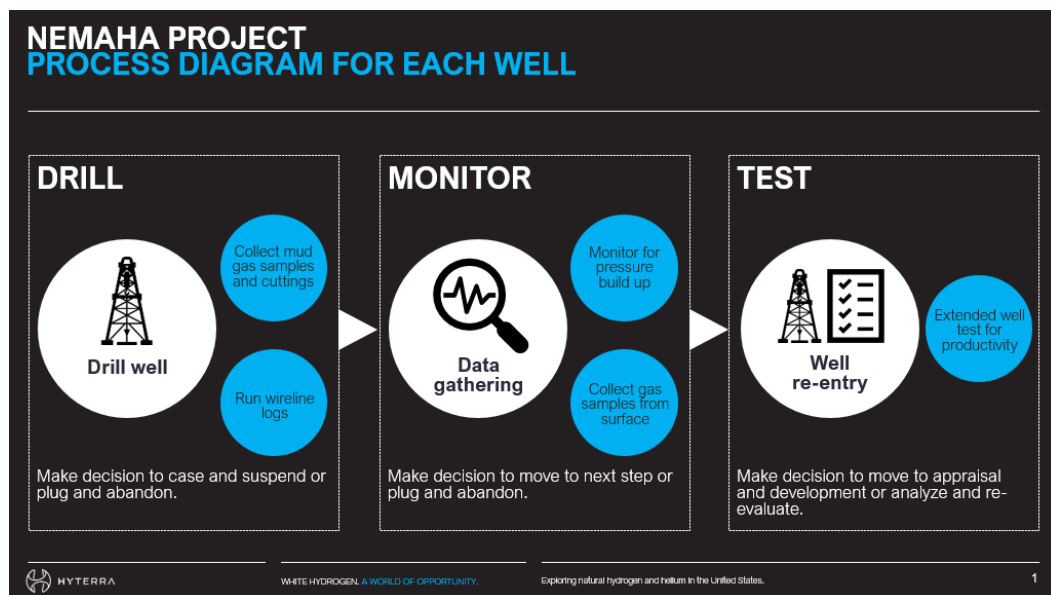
NEMAHA PROJECT
PROCESS DIAGRAM FOR EACH WELL

DRILL

Drill well

Collect mud gas samples and cuttings

Run wireline logs

Make decision to case and suspend or plug and abandon.

MONITOR

Data gathering

Monitor for pressure build up

Collect gas samples from surface

Make decision to move to next step or plug and abandon.

TEST

Well re-entry

Extended well test for productivity

Make decision to move to appraisal and development or analyze and re-evaluate.

HYTERRA

WHITE HYDROGEN. A WORLD OF OPPORTUNITY.

Exploring natural hydrogen and helium in the United States.

1